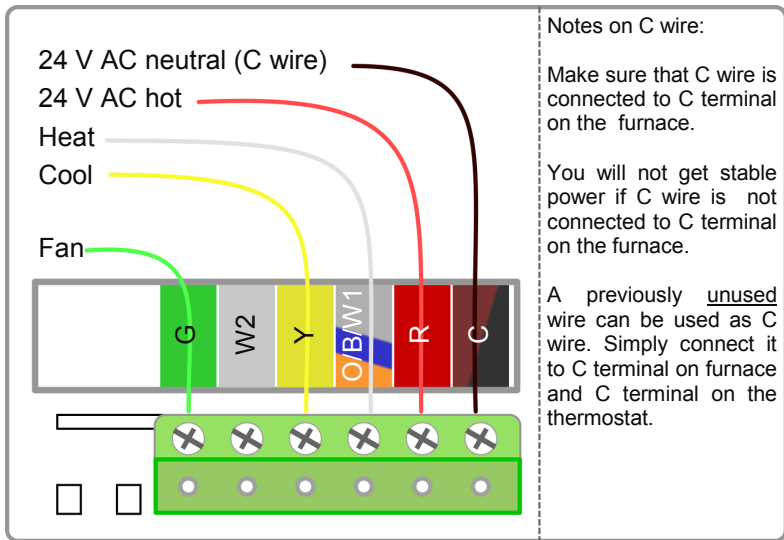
24 V AC neutral (C wire)
24 V AC hot
Heat
Cool
Fan

G
W2
Y
O/B/W1
R
C

Notes on C wire:

Make sure that C wire is connected to C terminal on the furnace.

You will not get stable power if C wire is not connected to C terminal on the furnace.

A previously unused wire can be used as C wire. Simply connect it to C terminal on furnace and C terminal on the thermostat.